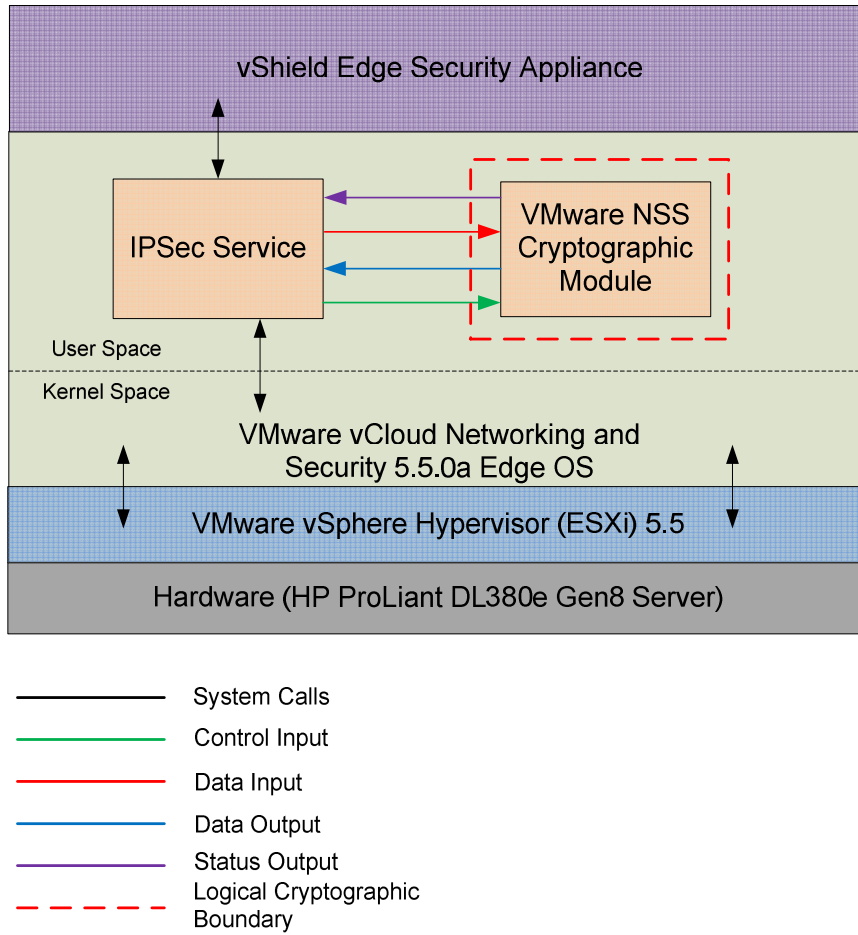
vShield Edge Security Appliance

IPSec Service

VMware NSS Cryptographic Module

User Space

Kernel Space

VMware vCloud Networking and Security 5.5.0a Edge OS

VMware vSphere Hypervisor (ESXi) 5.5

Hardware (HP ProLiant DL380e Gen8 Server)

System Calls

Control Input

Data Input

Data Output

Status Output

Logical Cryptographic Boundary